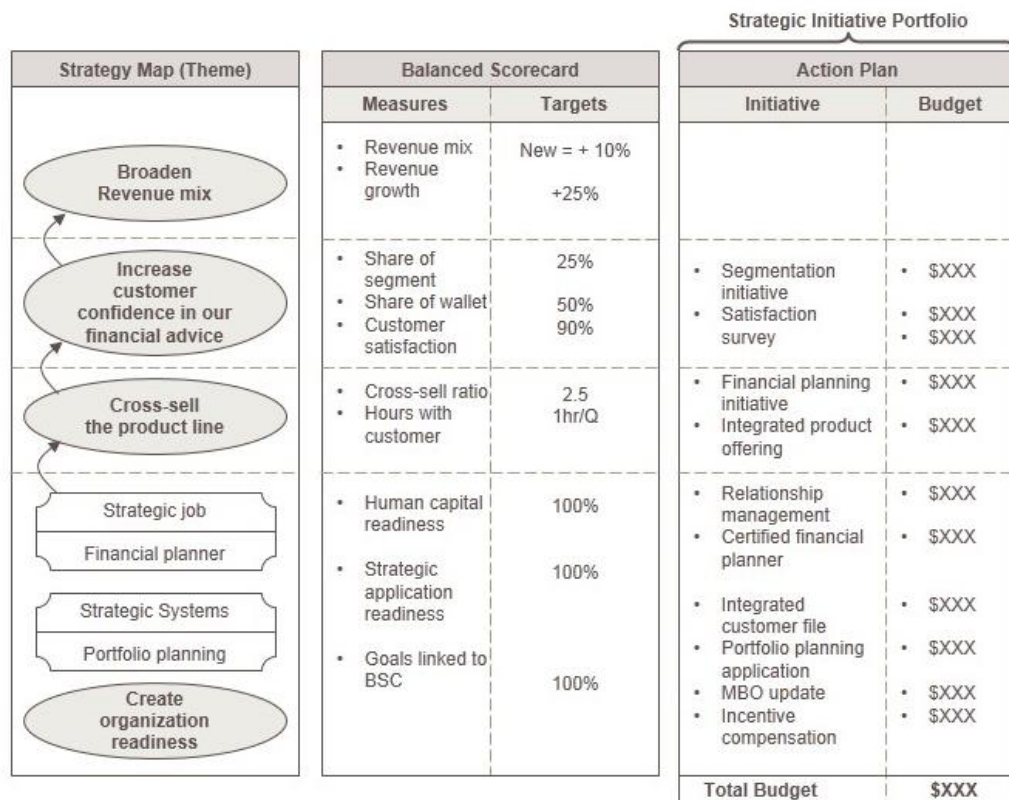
Strategic Initiative Portfolio

| Strategy Map (Theme) |
|---|
| Broaden Revenue mix |
| Increase customer confidence in our financial advice |
| Cross-sell the product line |
| Strategic job |
| Financial planner |
| Strategic Systems |
| Portfolio planning |
| Create organization readiness |

| Balanced Scorecard | |
|---|---|
| Measures | Targets |
| • Revenue mix • Revenue growth | New = + 10% +25% |
| • Share of segment • Share of wallet • Customer satisfaction | 25% 50% 90% |
| • Cross-sell ratio • Hours with customer | 2.5 1hr/Q |
| • Human capital readiness • Strategic application readiness • Goals linked to BSC | 100% 100% 100% |

| Action Plan | |
|---|---|
| Initiative | Budget |
| | |
| • Segmentation initiative • Satisfaction survey | • $XXX • $XXX • $XXX |
| • Financial planning initiative • Integrated product offering | • $XXX • $XXX |
| • Relationship management • Certified financial planner • Integrated customer file • Portfolio planning application • MBO update • Incentive compensation | • $XXX • $XXX • $XXX • $XXX • $XXX • $XXX |
| Total Budget | $XXX |